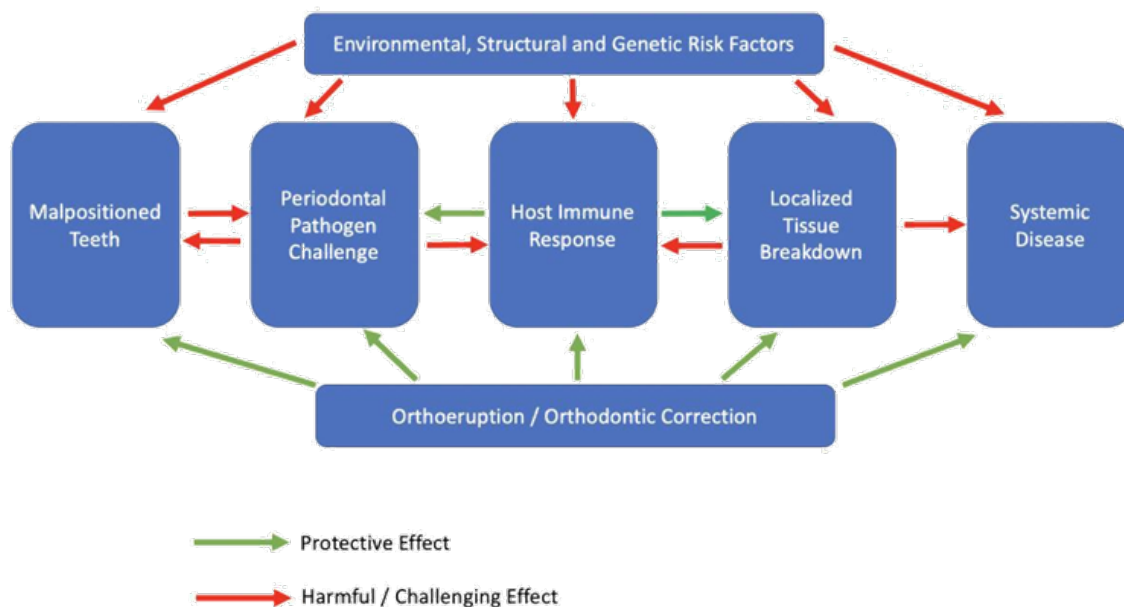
Environmental, Structural and Genetic Risk Factors

Malpositioned Teeth

Periodontal Pathogen Challenge

Host Immune Response

Localized Tissue Breakdown

Systemic Disease

Orthoeruption / Orthodontic Correction

Protective Effect

Harmful / Challenging Effect